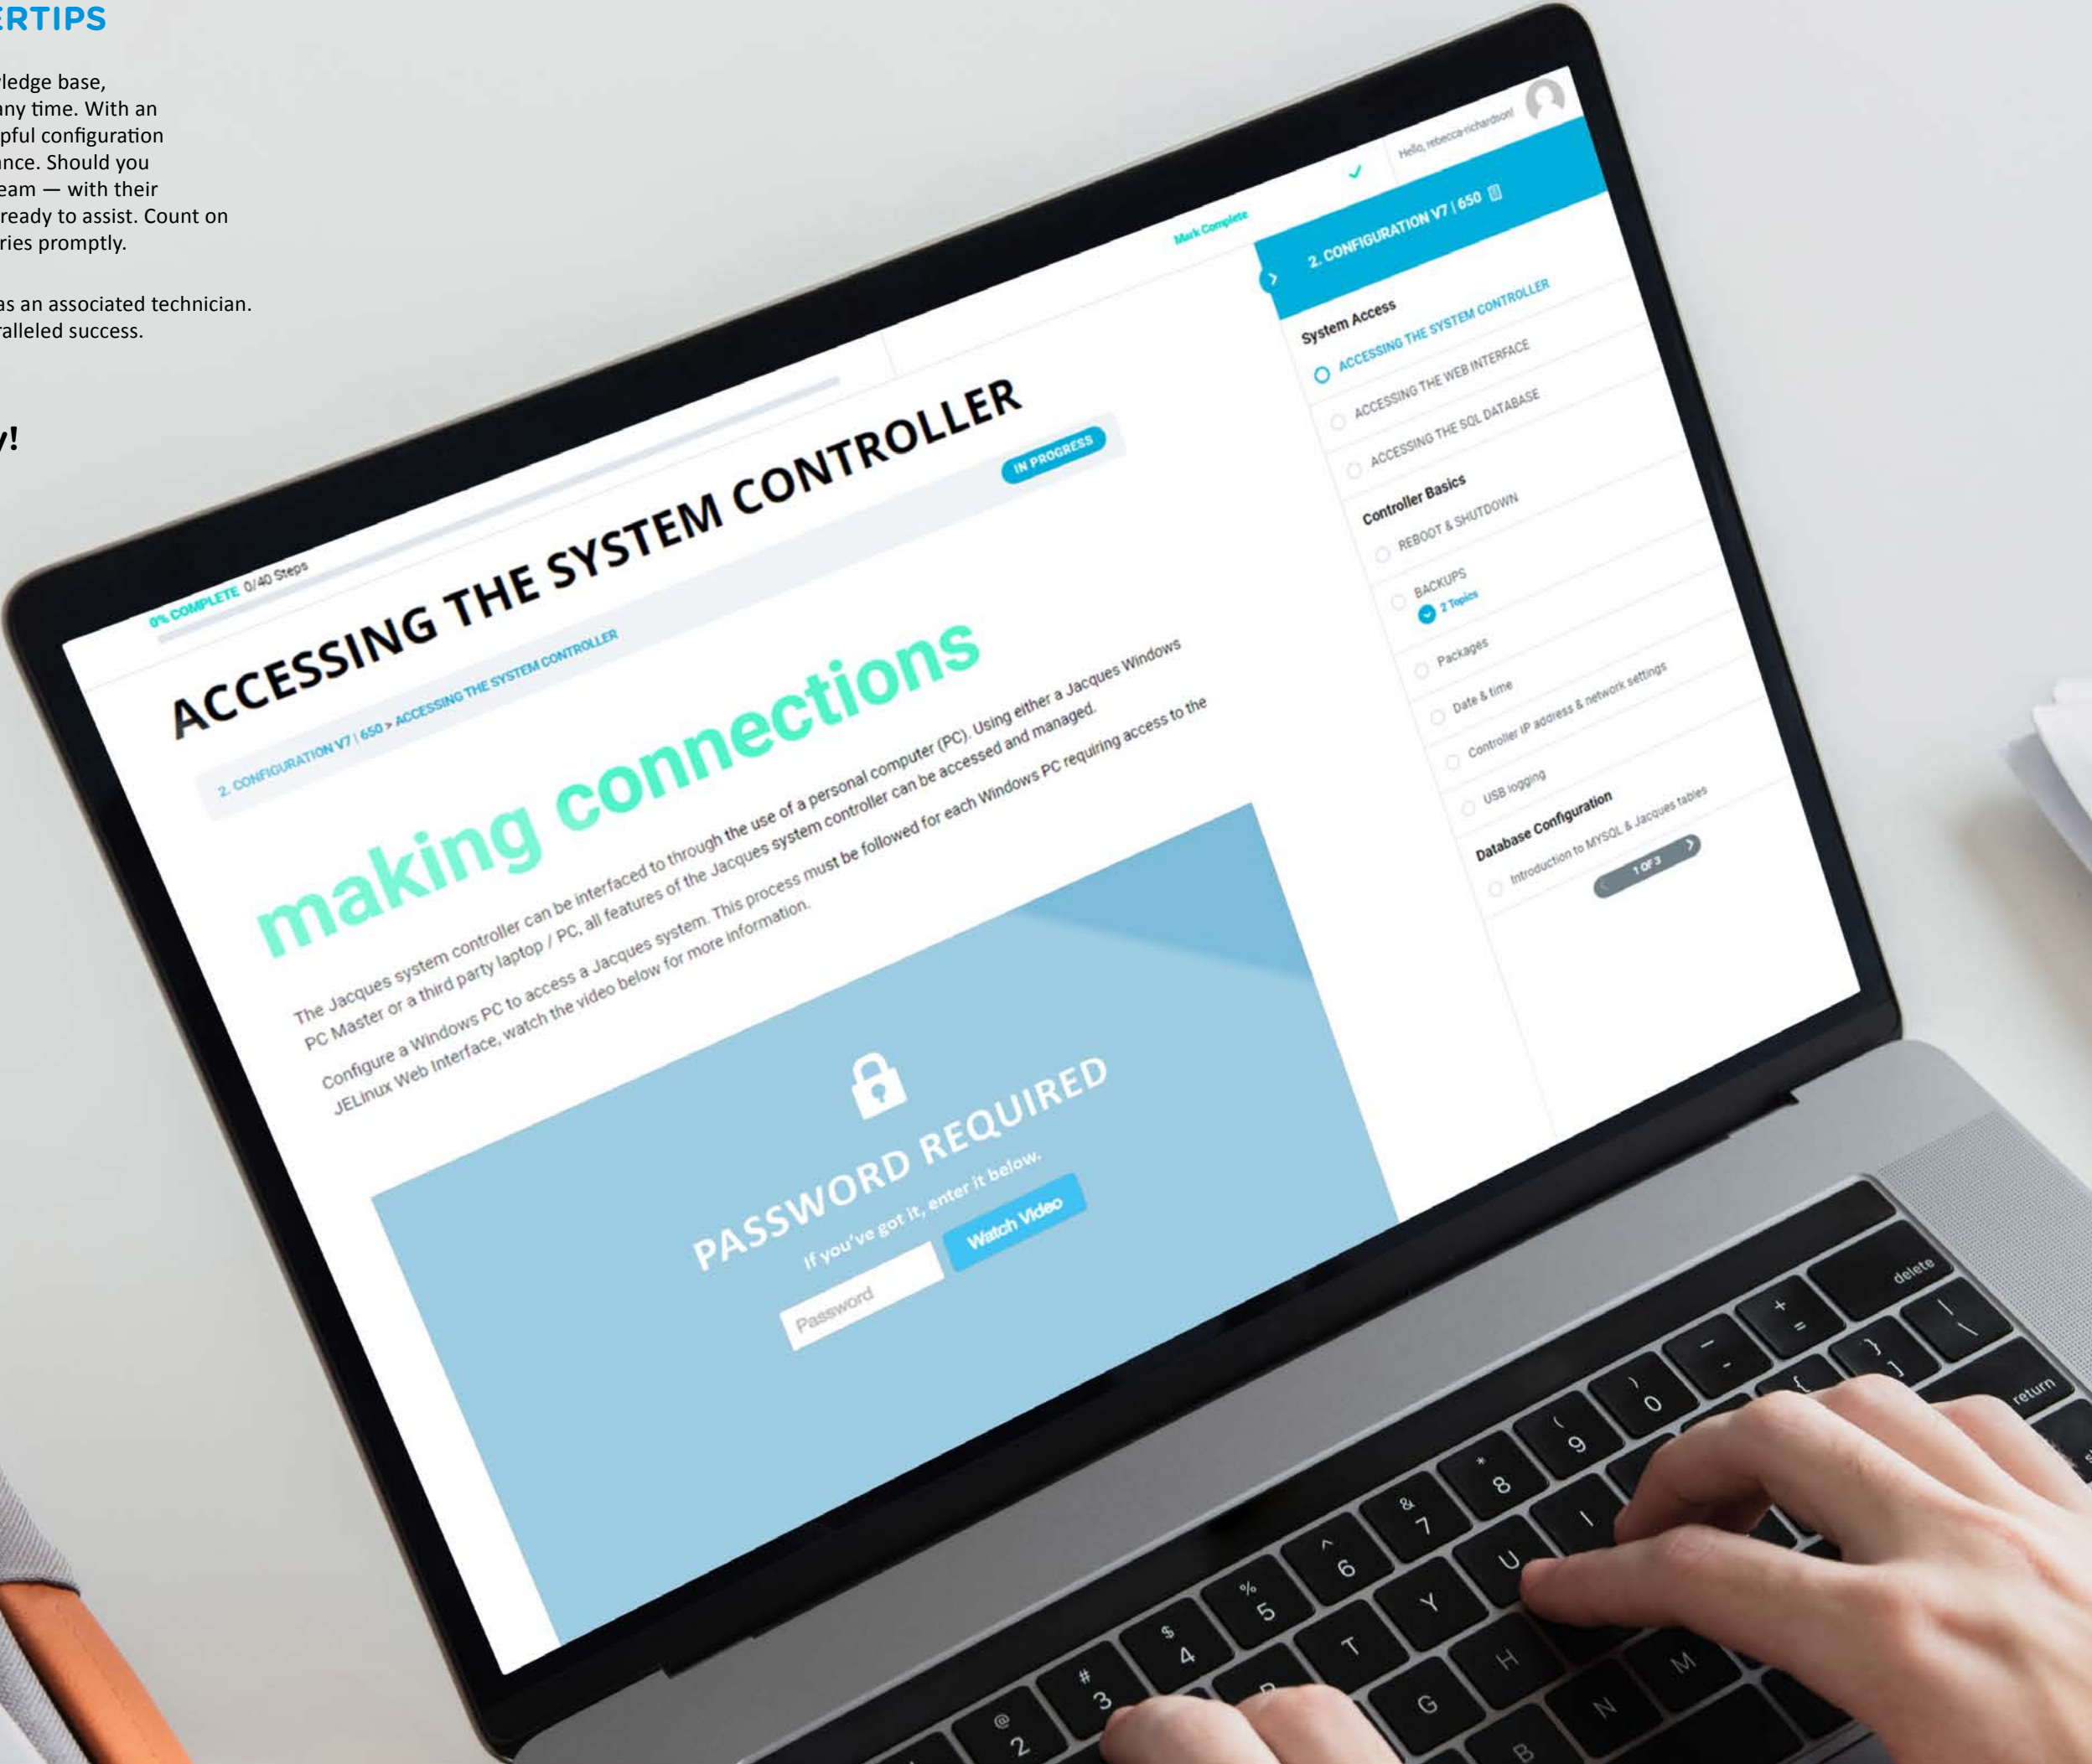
ERTIPS

ledge base, any time. With an pful configuration nce. Should you eam — with their ready to assist. Count on ries promptly.

as an associated technician. ralleled success.

y!

Hello, rebecca-richardson!

Mark Complete

2. CONFIGURATION V7 | 650

System Access

ACCESSING THE SYSTEM CONTROLLER

ACCESSING THE WEB INTERFACE

ACCESSING THE SQL DATABASE

Controller Basics

REBOOT & SHUTDOWN

BACKUPS

2 Topics

Packages

Date & time

Controller IP address & network settings

USB logging

Database Configuration

Introduction to MYSQL & Jacques tables

1 OF 3

0% COMPLETE 0/40 Steps

ACCESSING THE SYSTEM CONTROLLER

IN PROGRESS

2. CONFIGURATION V7 | 650 > ACCESSING THE SYSTEM CONTROLLER

making connections

The Jacques system controller can be interfaced to through the use of a personal computer (PC). Using either a Jacques Windows PC Master or a third party laptop / PC, all features of the Jacques system controller can be accessed and managed.

Configure a Windows PC to access a Jacques system. This process must be followed for each Windows PC requiring access to the JELinux Web Interface, watch the video below for more information.

PASSWORD REQUIRED

If you've got it, enter it below.

Password

Watch Video

delete

return